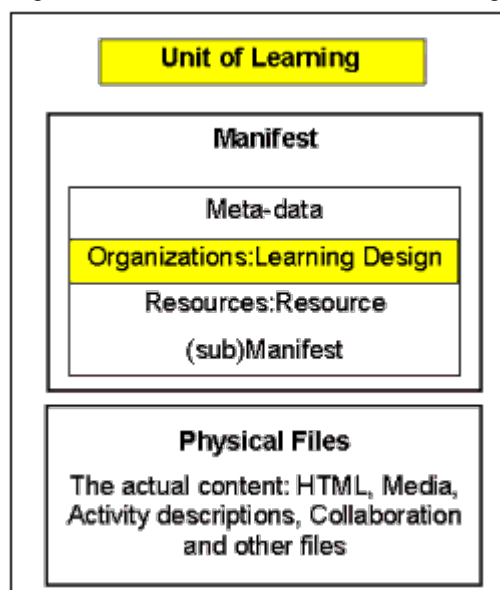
Unit of Learning

Manifest

Meta-data

Organizations:Learning Design

Resources:Resource

(sub)Manifest

Physical Files

The actual content: HTML, Media, Activity descriptions, Collaboration and other files